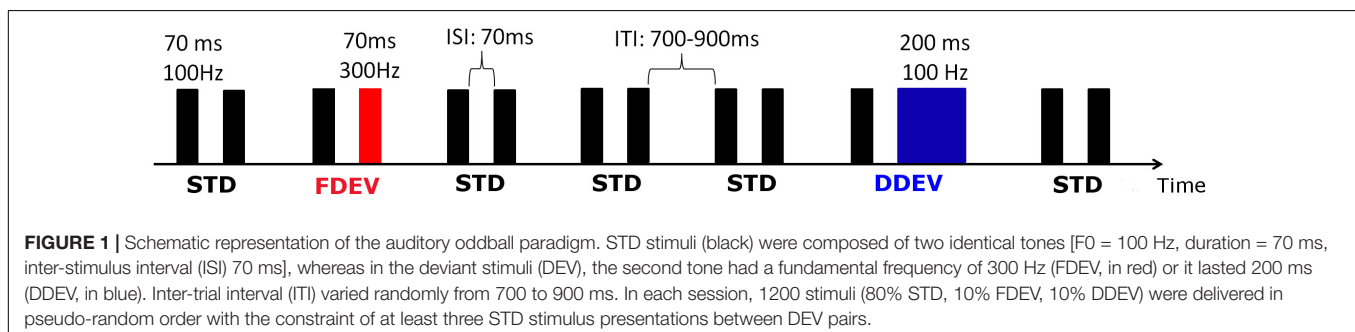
70 ms
100Hz

70ms
300Hz

ISI: 70ms

ITI: 700-900ms

200 ms
100 Hz

STD FDEV STD STD STD DDEV STD Time

**FIGURE 1 |** Schematic representation of the auditory oddball paradigm. STD stimuli (black) were composed of two identical tones [F0 = 100 Hz, duration = 70 ms, inter-stimulus interval (ISI) 70 ms], whereas in the deviant stimuli (DEV), the second tone had a fundamental frequency of 300 Hz (FDEV, in red) or it lasted 200 ms (DDEV, in blue). Inter-trial interval (ITI) varied randomly from 700 to 900 ms. In each session, 1200 stimuli (80% STD, 10% FDEV, 10% DDEV) were delivered in pseudo-random order with the constraint of at least three STD stimulus presentations between DEV pairs.